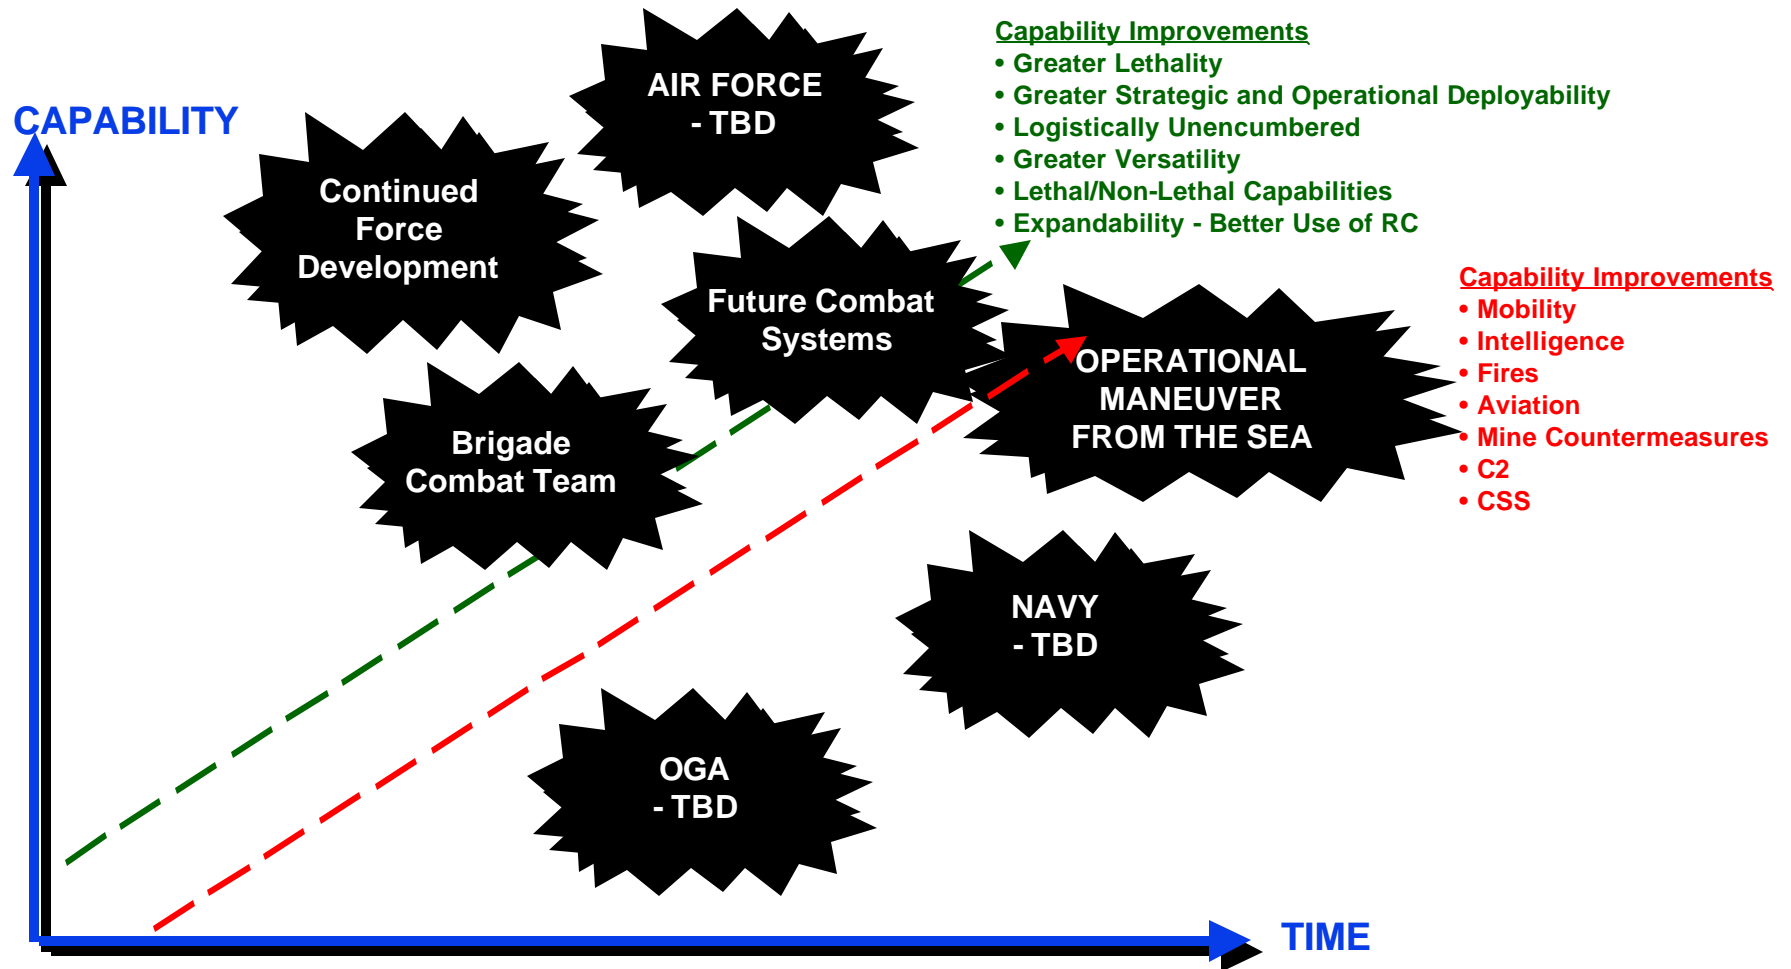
Capability Improvements
• Greater Lethality
• Greater Strategic and Operational Deployability
• Logistically Unencumbered
• Greater Versatility
• Lethal/Non-Lethal Capabilities
• Expandability - Better Use of RC

CAPABILITY

AIR FORCE
- TBD

Continued
Force
Development

Future Combat
Systems

Capability Improvements
• Mobility
• Intelligence
• Fires
• Aviation
• Mine Countermeasures
• C2
• CSS

OPERATIONAL
MANEUVER
FROM THE SEA

Brigade
Combat Team

NAVY
- TBD

OGA
- TBD

TIME